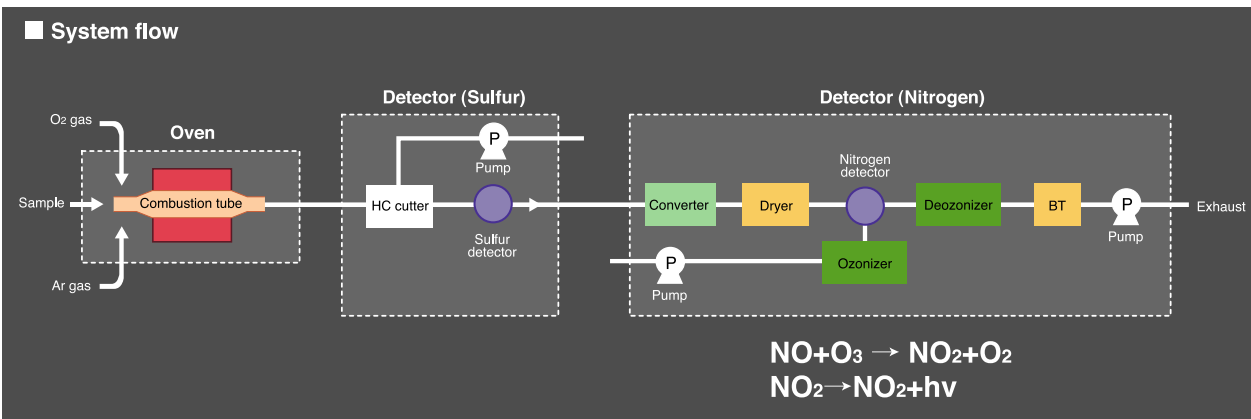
System flow

Detector (Sulfur)

Detector (Nitrogen)

$O_2$ gas

Oven

Sample

Combustion tube

Ar gas

HC cutter

P

Pump

Sulfur detector

Converter

Dryer

Nitrogen detector

Deozonizer

BT

P

Pump

Exhaust

P

Pump

Ozonizer

$NO+O_3 \rightarrow NO_2+O_2$

$NO_2 \rightarrow NO_2+hv$